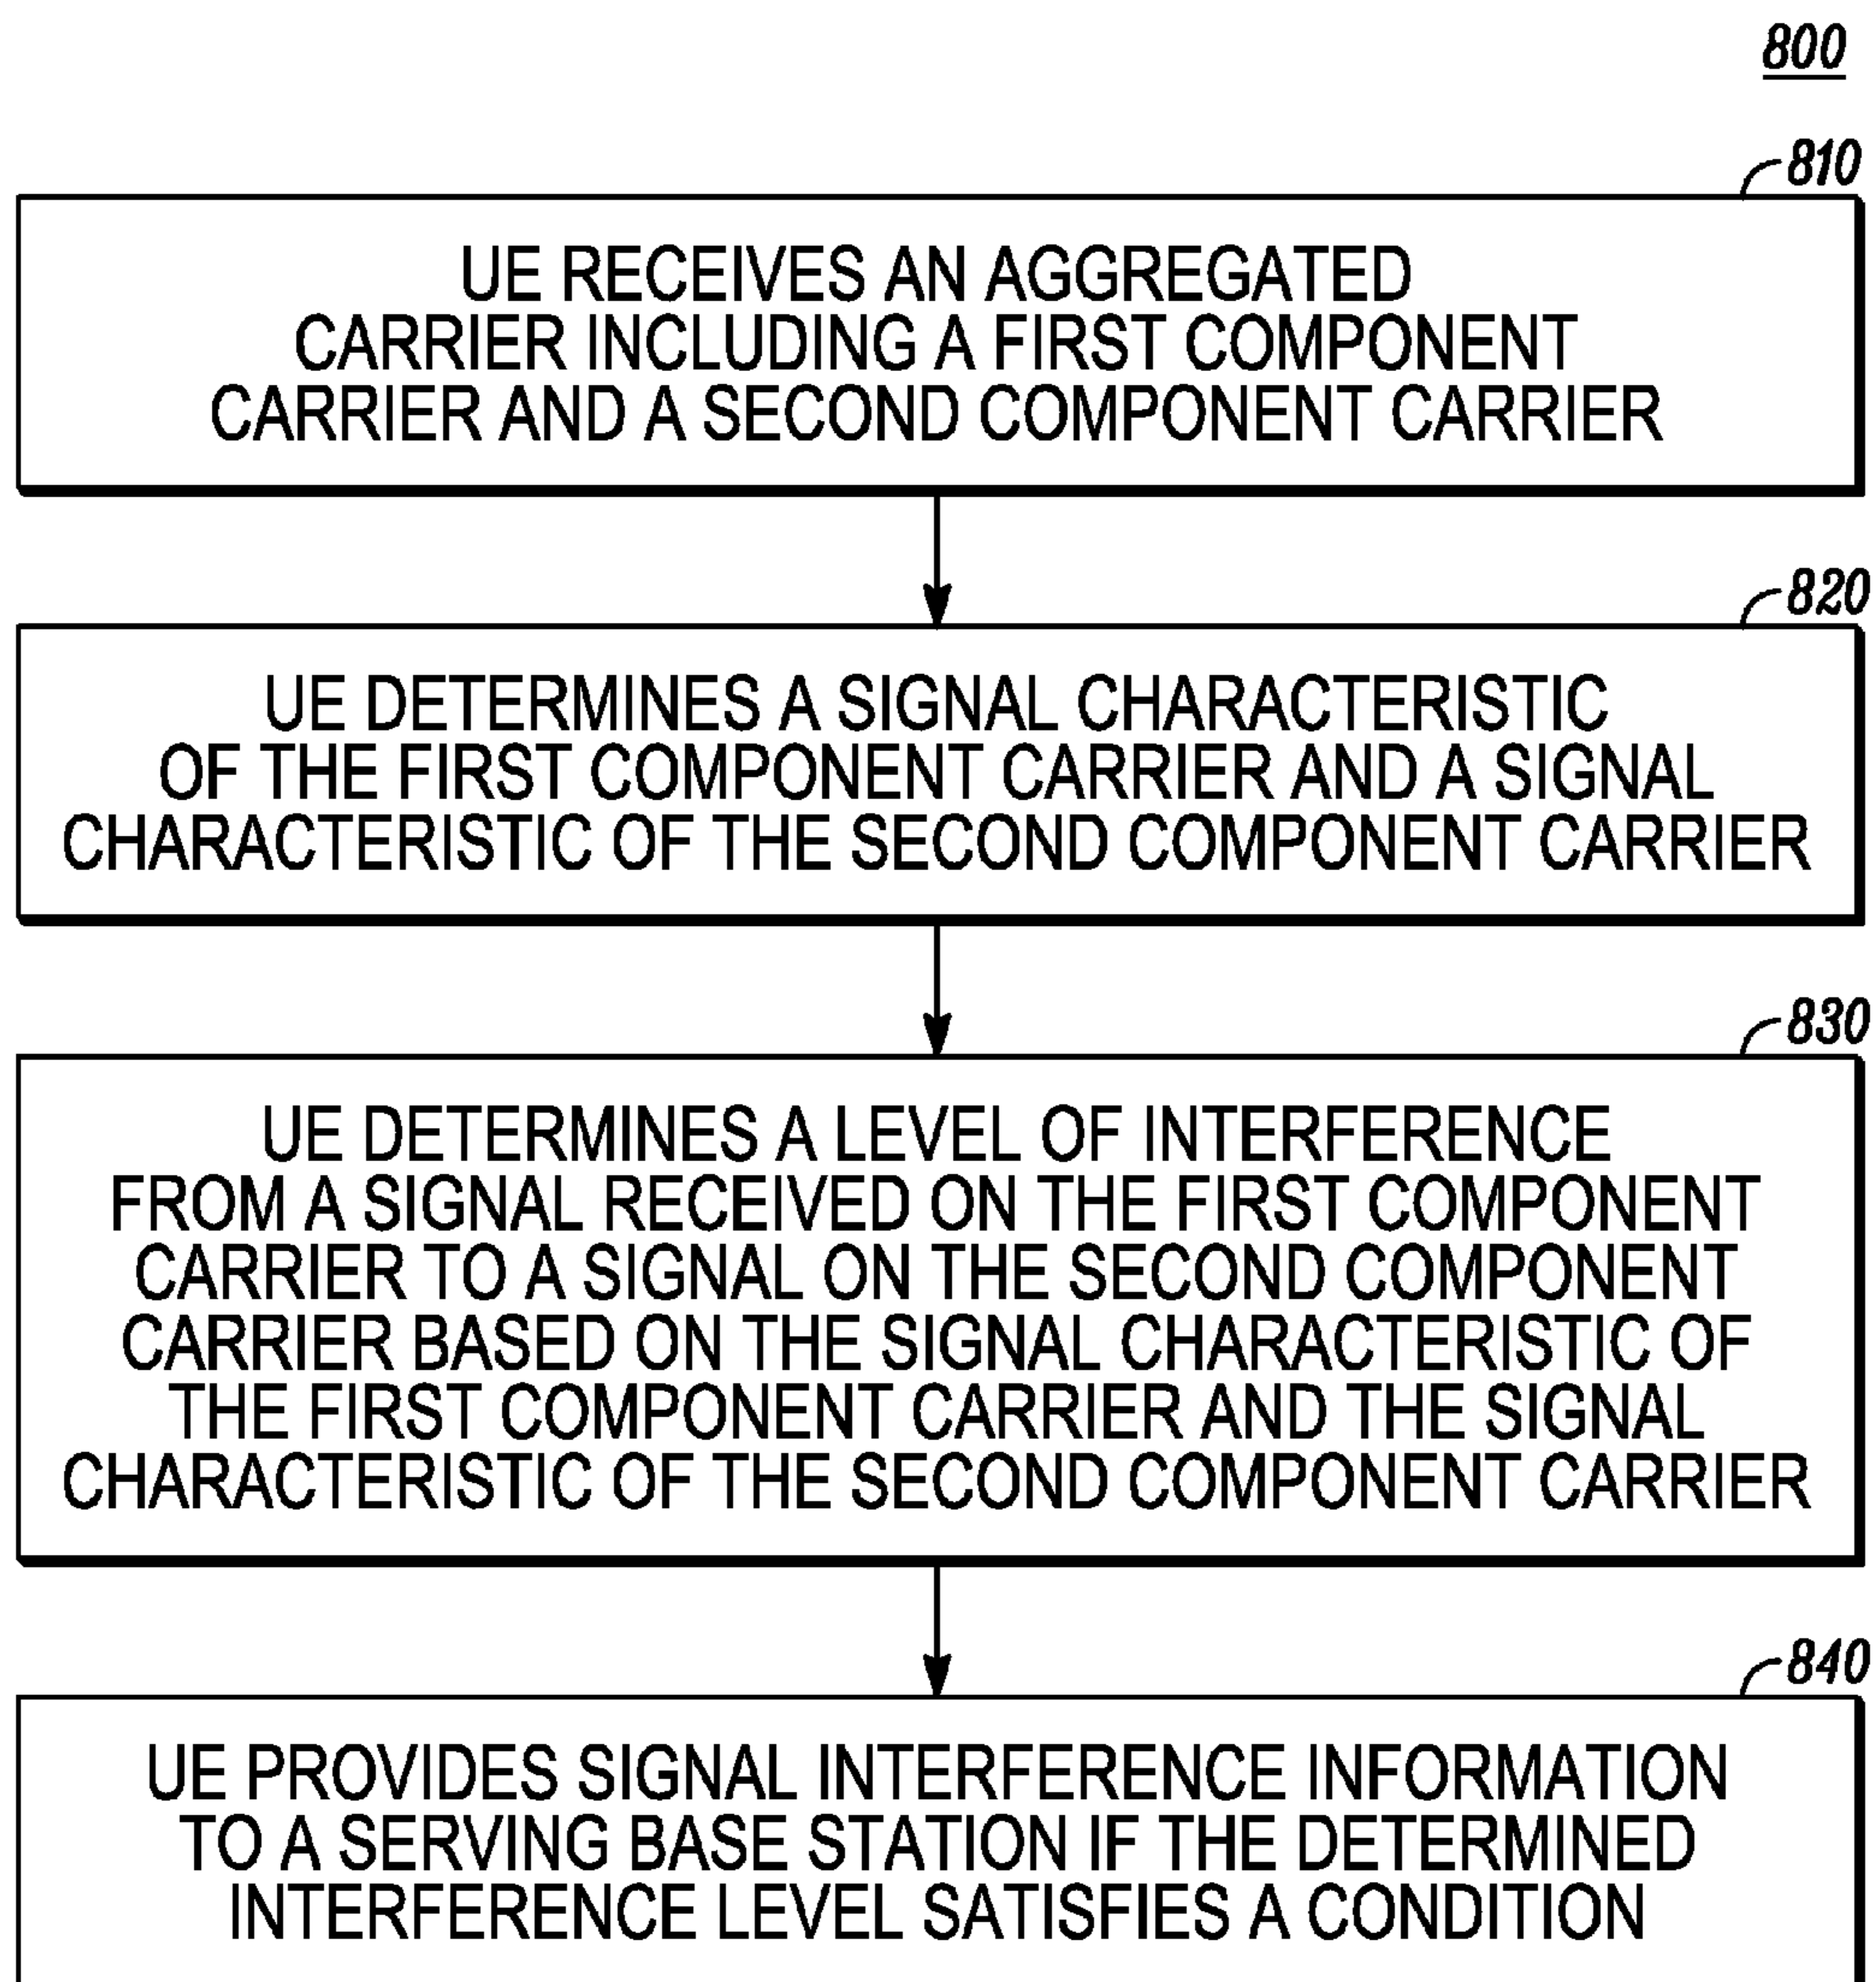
800

810

UE RECEIVES AN AGGREGATED CARRIER INCLUDING A FIRST COMPONENT CARRIER AND A SECOND COMPONENT CARRIER

820

UE DETERMINES A SIGNAL CHARACTERISTIC OF THE FIRST COMPONENT CARRIER AND A SIGNAL CHARACTERISTIC OF THE SECOND COMPONENT CARRIER

830

UE DETERMINES A LEVEL OF INTERFERENCE FROM A SIGNAL RECEIVED ON THE FIRST COMPONENT CARRIER TO A SIGNAL ON THE SECOND COMPONENT CARRIER BASED ON THE SIGNAL CHARACTERISTIC OF THE FIRST COMPONENT CARRIER AND THE SIGNAL CHARACTERISTIC OF THE SECOND COMPONENT CARRIER

840

UE PROVIDES SIGNAL INTERFERENCE INFORMATION TO A SERVING BASE STATION IF THE DETERMINED INTERFERENCE LEVEL SATISFIES A CONDITION